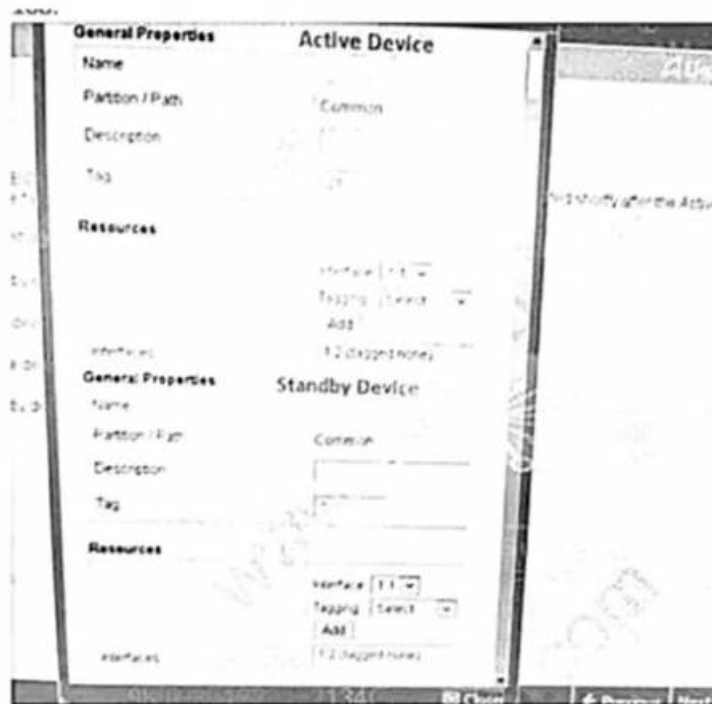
General Properties

Active Device

Name

Partition / Path

Common

Description

Tag

Resources

Interface 1.1

Tagging Select

Add

Interfaces

1.2 (tagged none)

General Properties

Standby Device

Name

Partition / Path

Common

Description

Tag

Resources

Interface 1.1

Tagging Select

Add

Interfaces

1.2 (tagged none)

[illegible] shortly after the Activ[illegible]

Close

Previous

Next